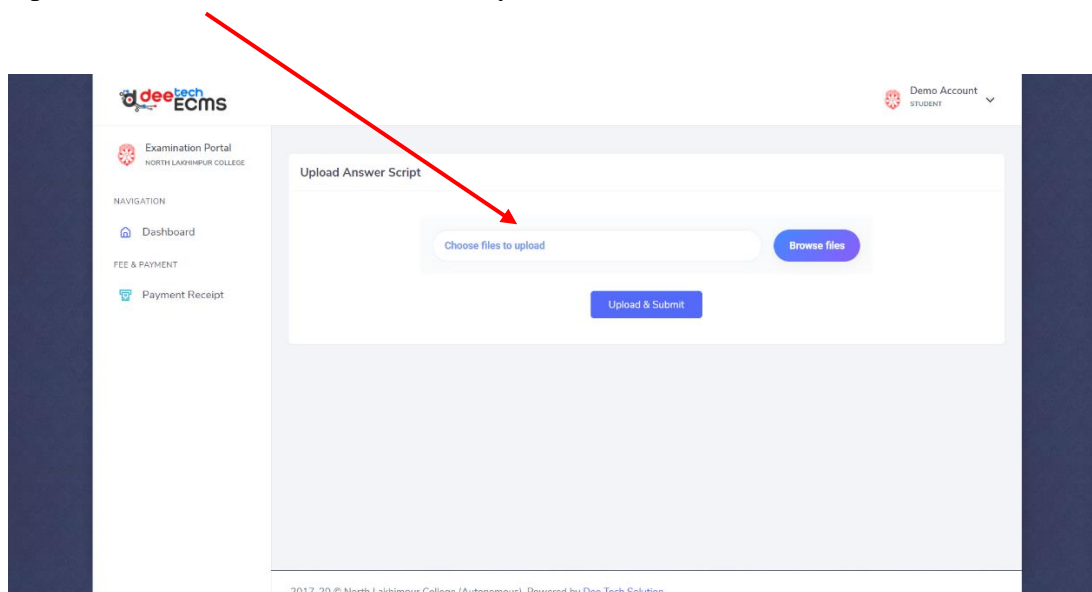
dee tech ECMS

Demo Account
STUDENT

Examination Portal
NORTH LAKHIMPUR COLLEGE

NAVIGATION

Dashboard

FEE & PAYMENT

Payment Receipt

Upload Answer Script

Choose files to upload

Browse files

Upload & Submit

2017-20 © North Lakhimpur College (Autonomous). Powered by Dee Tech Solution